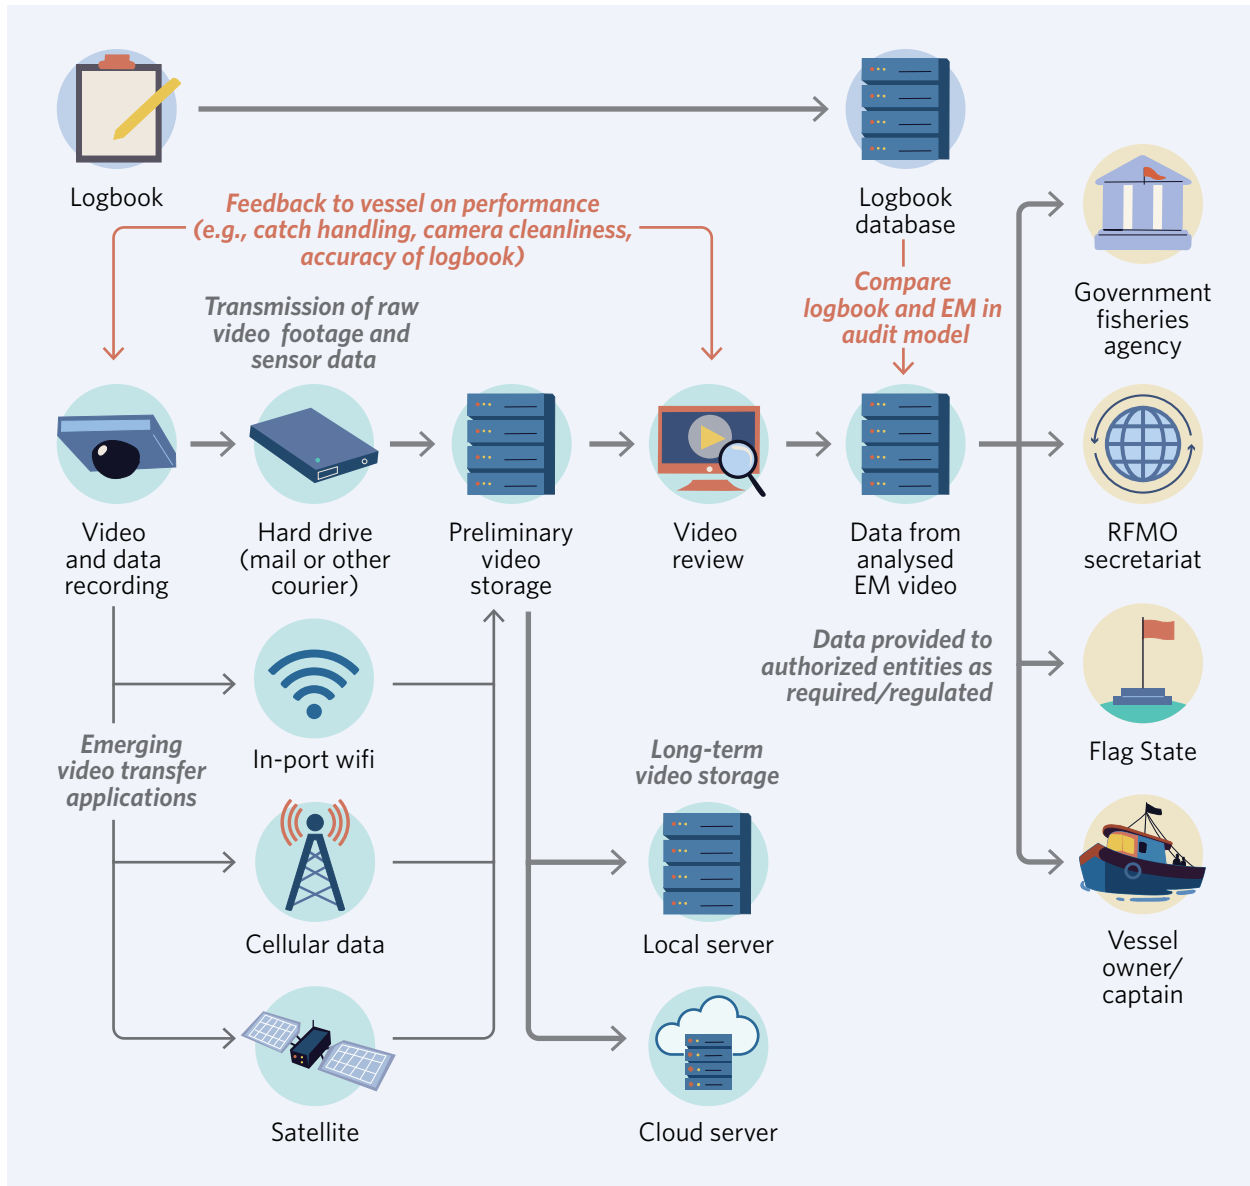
Logbook

Logbook database

Feedback to vessel on performance (e.g., catch handling, camera cleanliness, accuracy of logbook)

Transmission of raw video footage and sensor data

Compare logbook and EM in audit model

Government fisheries agency

Video and data recording

Hard drive (mail or other courier)

Preliminary video storage

Video review

Data from analysed EM video

RFMO secretariat

Data provided to authorized entities as required/regulated

Flag State

Emerging video transfer applications

In-port wifi

Long-term video storage

Cellular data

Local server

Vessel owner/ captain

Satellite

Cloud server